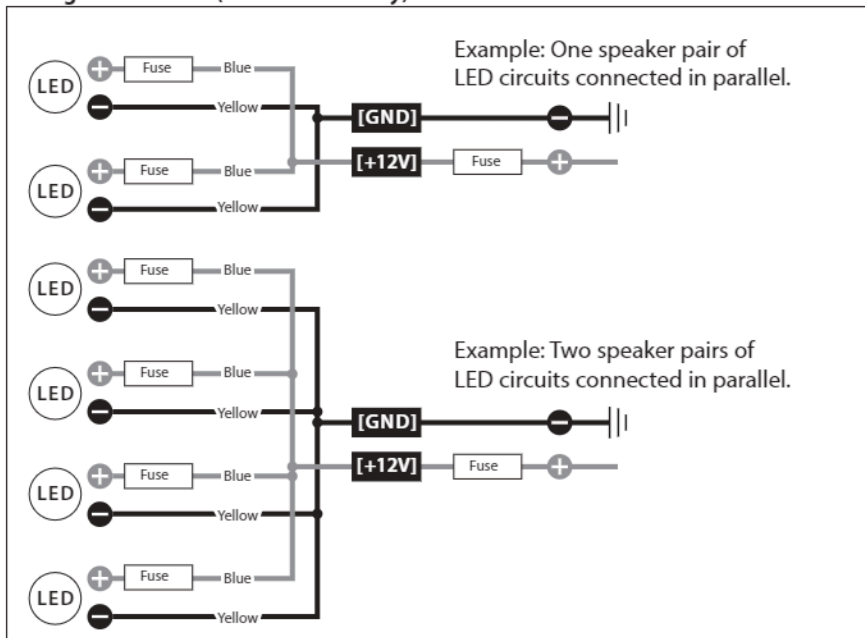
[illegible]

Example: One speaker pair of LED circuits connected in parallel.

LED
Fuse
Blue
Yellow
LED
Fuse
Blue
Yellow
[GND]
[+12V]
Fuse

Example: Two speaker pairs of LED circuits connected in parallel.

LED
Fuse
Blue
Yellow
LED
Fuse
Blue
Yellow
LED
Fuse
Blue
Yellow
LED
Fuse
Blue
Yellow
[GND]
[+12V]
Fuse